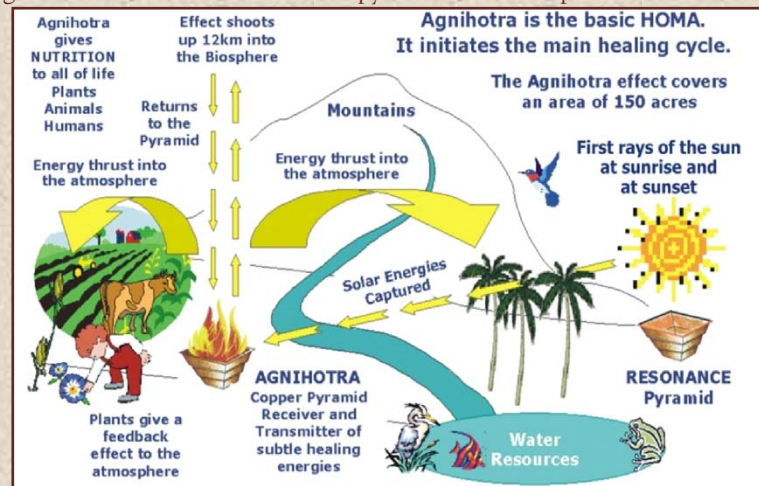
Agnihotra gives NUTRITION to all of life Plants Animals Humans

Effect shoots up 12km into the Biosphere

Returns to the Pyramid

Agnihotra is the basic HOMA. It initiates the main healing cycle.

The Agnihotra effect covers an area of 150 acres

Mountains

Energy thrust into the atmosphere

Energy thrust into the atmosphere

First rays of the sun at sunrise and at sunset

Solar Energies Captured

AGNIHOTRA
Copper Pyramid Receiver and Transmitter of subtle healing energies

RESONANCE Pyramid

Plants give a feedback effect to the atmosphere

Water Resources